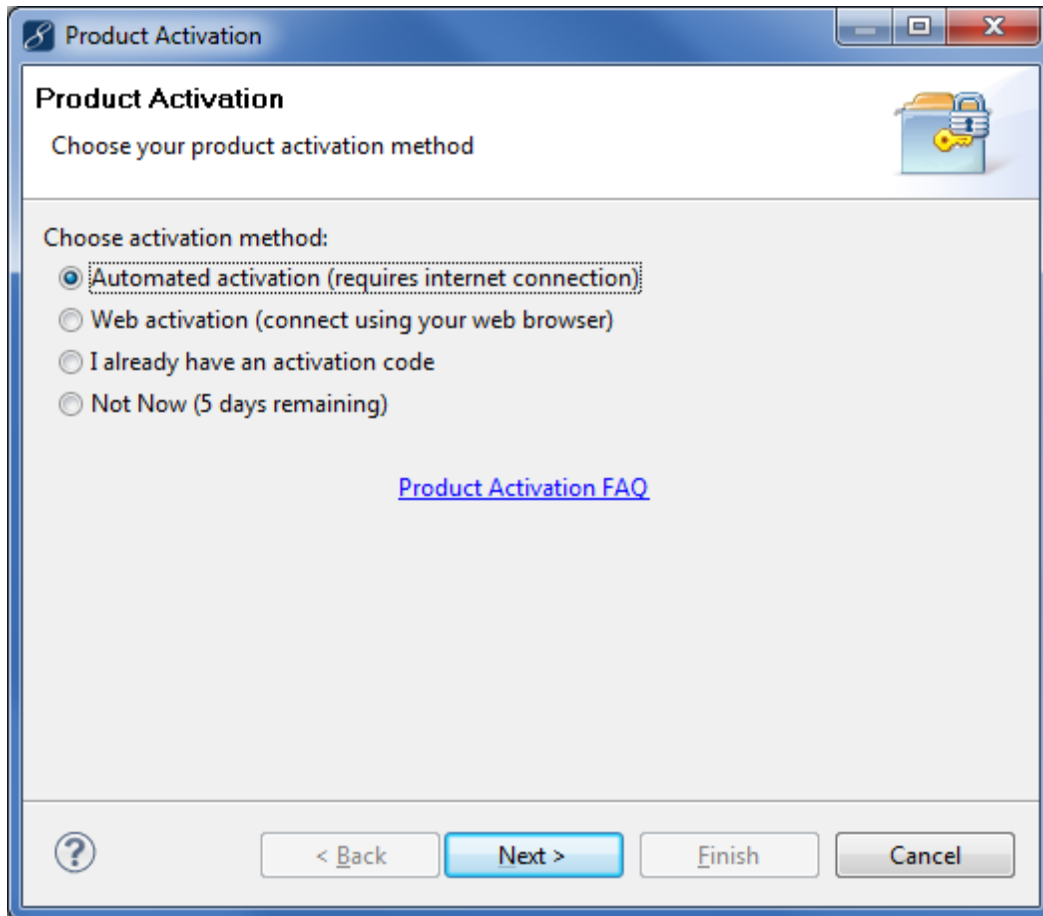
Product Activation

Product Activation

Choose your product activation method

Choose activation method:

Automated activation (requires internet connection)

Web activation (connect using your web browser)

I already have an activation code

Not Now (5 days remaining)

Product Activation FAQ

?

< Back

Next >

Finish

Cancel